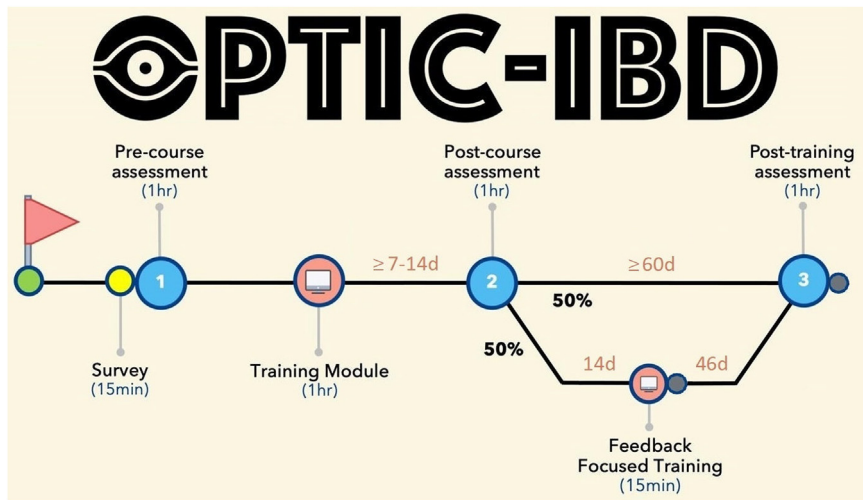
OPTIC-IBD

Pre-course assessment
(1hr)

Post-course assessment
(1hr)

Post-training assessment
(1hr)

1

≥7-14d

2

≥60d

3

50%

50%

14d

46d

Survey
(15min)

Training Module
(1hr)

Feedback Focused Training
(15min)